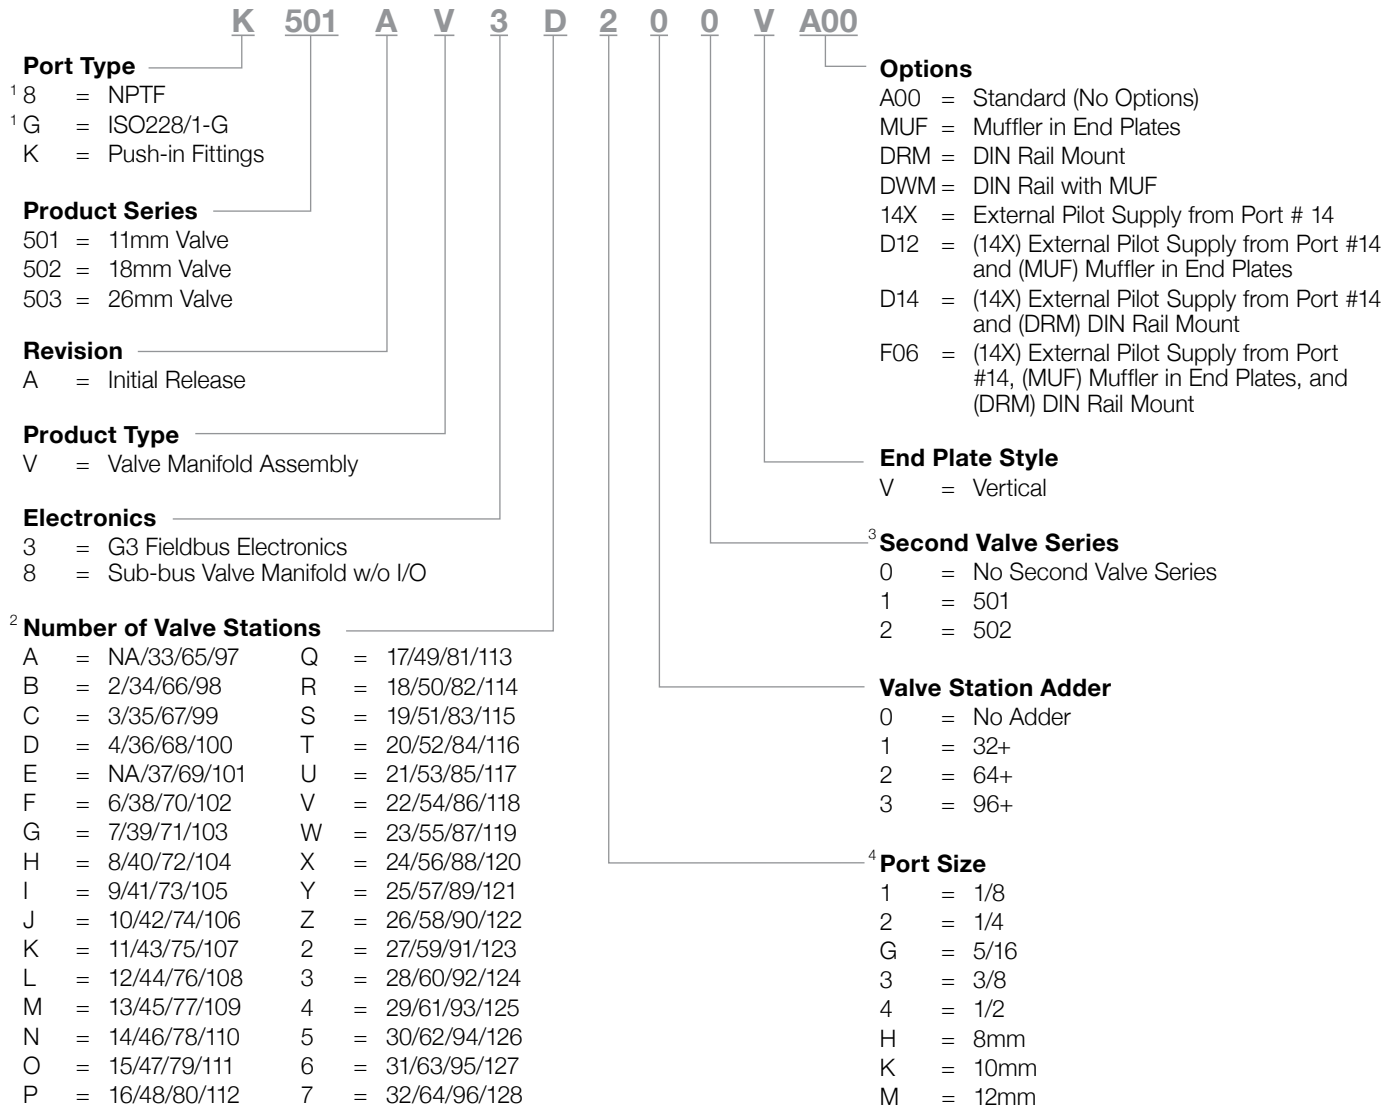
K 501 A V 3 D 2 0 0 V A00

Port Type
$^1$8 = NPTF
$^1$G = ISO228/1-G
K = Push-in Fittings

Product Series
501 = 11mm Valve
502 = 18mm Valve
503 = 26mm Valve

Revision
A = Initial Release

Product Type
V = Valve Manifold Assembly

Electronics
3 = G3 Fieldbus Electronics
8 = Sub-bus Valve Manifold w/o I/O

$^2$Number of Valve Stations

| | | | |
|---|---|---|---|
| A | = NA/33/65/97 | Q | = 17/49/81/113 |
| B | = 2/34/66/98 | R | = 18/50/82/114 |
| C | = 3/35/67/99 | S | = 19/51/83/115 |
| D | = 4/36/68/100 | T | = 20/52/84/116 |
| E | = NA/37/69/101 | U | = 21/53/85/117 |
| F | = 6/38/70/102 | V | = 22/54/86/118 |
| G | = 7/39/71/103 | W | = 23/55/87/119 |
| H | = 8/40/72/104 | X | = 24/56/88/120 |
| I | = 9/41/73/105 | Y | = 25/57/89/121 |
| J | = 10/42/74/106 | Z | = 26/58/90/122 |
| K | = 11/43/75/107 | 2 | = 27/59/91/123 |
| L | = 12/44/76/108 | 3 | = 28/60/92/124 |
| M | = 13/45/77/109 | 4 | = 29/61/93/125 |
| N | = 14/46/78/110 | 5 | = 30/62/94/126 |
| O | = 15/47/79/111 | 6 | = 31/63/95/127 |
| P | = 16/48/80/112 | 7 | = 32/64/96/128 |

Options
A00 = Standard (No Options)
MUF = Muffler in End Plates
DRM = DIN Rail Mount
DWM = DIN Rail with MUF
14X = External Pilot Supply from Port # 14
D12 = (14X) External Pilot Supply from Port #14 and (MUF) Muffler in End Plates
D14 = (14X) External Pilot Supply from Port #14 and (DRM) DIN Rail Mount
F06 = (14X) External Pilot Supply from Port #14, (MUF) Muffler in End Plates, and (DRM) DIN Rail Mount

End Plate Style
V = Vertical

$^3$Second Valve Series
0 = No Second Valve Series
1 = 501
2 = 502

Valve Station Adder
0 = No Adder
1 = 32+
2 = 64+
3 = 96+

$^4$Port Size
1 = 1/8
2 = 1/4
G = 5/16
3 = 3/8
4 = 1/2
H = 8mm
K = 10mm
M = 12mm